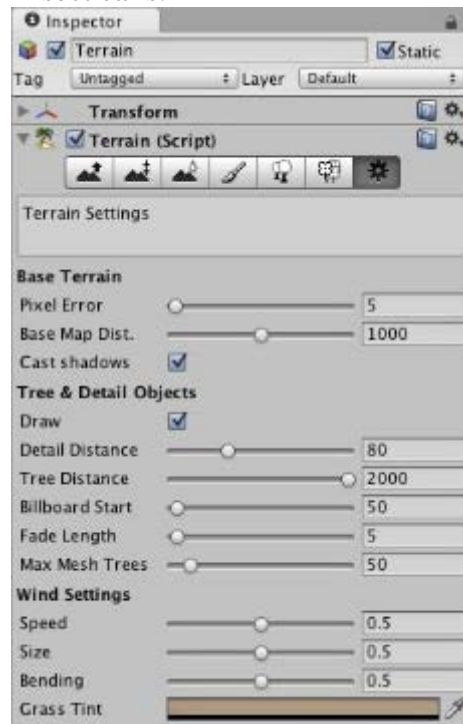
Inspector

Terrain

Static

Tag Untagged

Layer Default

Transform

Terrain (Script)

Terrain Settings

Base Terrain

Pixel Error 5

Base Map Dist. 1000

Cast shadows

Tree & Detail Objects

Draw

Detail Distance 80

Tree Distance 2000

Billboard Start 50

Fade Length 5

Max Mesh Trees 50

Wind Settings

Speed 0.5

Size 0.5

Bending 0.5

Grass Tint